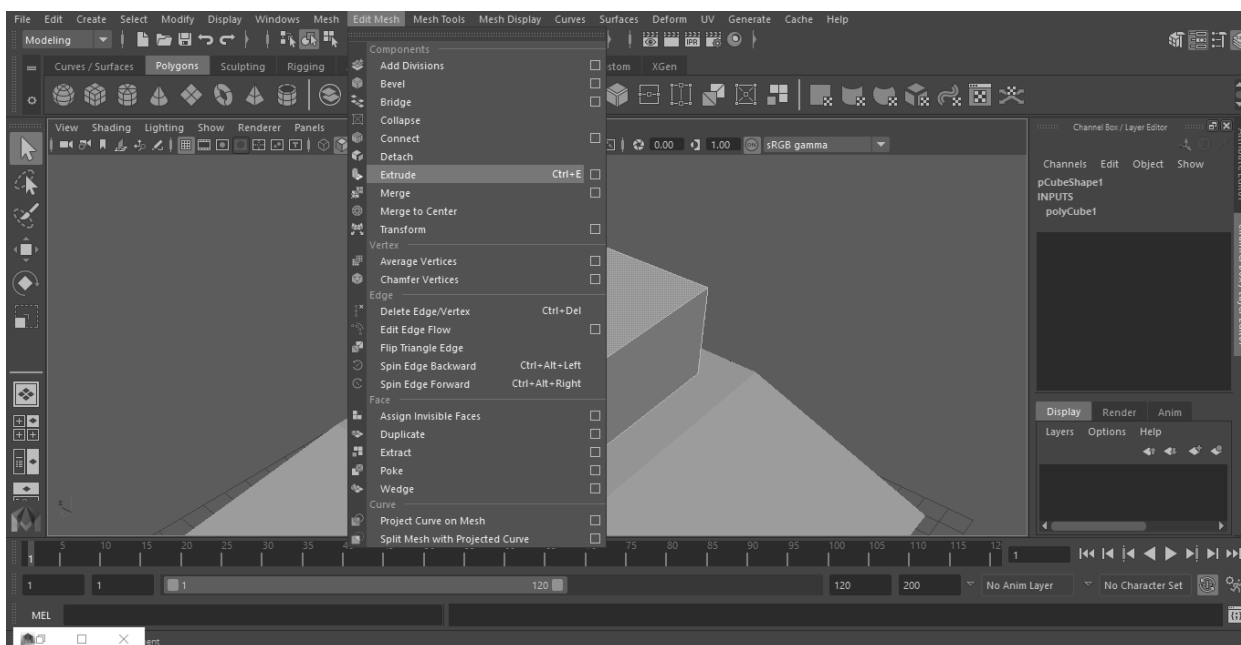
File Edit Create Select Modify Display Windows Mesh Edit Mesh Mesh Tools Mesh Display Curves Surfaces Deform UV Generate Cache Help

Modeling

Curves / Surfaces Polygons Sculpting Rigging stom XGen

View Shading Lighting Show Renderer Panels

0.00 1.00 sRGB gamma

Components
Add Divisions
Bevel
Bridge
Collapse
Connect
Detach
Extrude Ctrl+E
Merge
Merge to Center
Transform
Vertex
Average Vertices
Chamfer Vertices
Edge
Delete Edge/Vertex Ctrl+Del
Edit Edge Flow
Flip Triangle Edge
Spin Edge Backward Ctrl+Alt+Left
Spin Edge Forward Ctrl+Alt+Right
Face
Assign Invisible Faces
Duplicate
Extract
Poke
Wedge
Curve
Project Curve on Mesh
Split Mesh with Projected Curve

Channel Box / Layer Editor

Channels Edit Object Show
pCubeShape1
INPUTS
polyCube1

Display Render Anim
Layers Options Help

5 10 15 20 25 30 35 75 80 85 90 95 100 105 110 115 12 1

1 1 1 120 120 200 No Anim Layer No Character Set

MEL